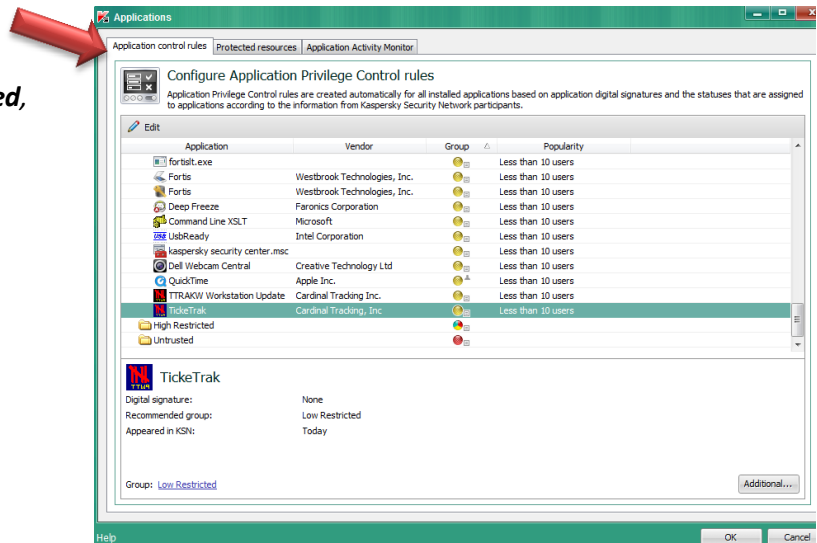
ed,

Applications

Application control rules | Protected resources | Application Activity Monitor

Configure Application Privilege Control rules

Application Privilege Control rules are created automatically for all installed applications based on application digital signatures and the statuses that are assigned to applications according to the information from Kaspersky Security Network participants.

Edit

| Application | Vendor | Group | Popularity |
|---|---|---|---|
| fortislt.exe | | | Less than 10 users |
| Fortis | Westbrook Technologies, Inc. | | Less than 10 users |
| Fortis | Westbrook Technologies, Inc. | | Less than 10 users |
| Deep Freeze | Faronics Corporation | | Less than 10 users |
| Command Line XSLT | Microsoft | | Less than 10 users |
| UsbReady | Intel Corporation | | Less than 10 users |
| kaspersky security center.msc | | | Less than 10 users |
| Dell Webcam Central | Creative Technology Ltd | | Less than 10 users |
| QuickTime | Apple Inc. | | Less than 10 users |
| TTRAKW Workstation Update | Cardinal Tracking Inc. | | Less than 10 users |
| TickeTrak | Cardinal Tracking, Inc | | Less than 10 users |
| High Restricted | | | |
| Untrusted | | | |

TickeTrak

Digital signature: None
Recommended group: Low Restricted
Appeared in KSN: Today

Group: Low Restricted

Additional...

Help

OK

Cancel